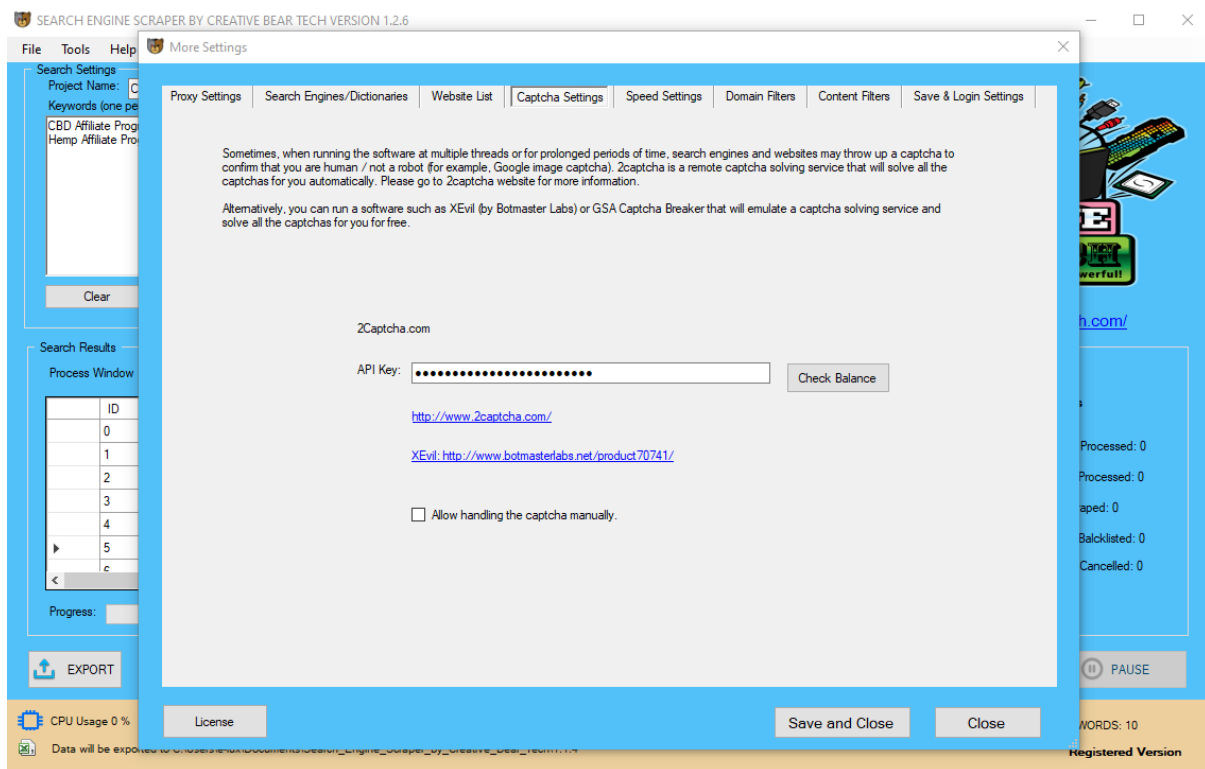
SEARCH ENGINE SCRAPER BY CREATIVE BEAR TECH VERSION 1.2.6

File Tools Help

Search Settings
Project Name: C
Keywords (one pe
CBD Affiliate Prog
Hemp Affiliate Pro

Clear

Search Results
Process Window

| | ID |
|---|---|
| | 0 |
| | 1 |
| | 2 |
| | 3 |
| | 4 |
| ▶ | 5 |

Progress:

EXPORT

CPU Usage 0 %

Data will be expo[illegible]

More Settings

Proxy Settings | Search Engines/Dictionaries | Website List | Captcha Settings | Speed Settings | Domain Filters | Content Filters | Save & Login Settings

Sometimes, when running the software at multiple threads or for prolonged periods of time, search engines and websites may throw up a captcha to confirm that you are human / not a robot (for example, Google image captcha). 2captcha is a remote captcha solving service that will solve all the captchas for you automatically. Please go to 2captcha website for more information.

Alternatively, you can run a software such as XEvil (by Botmaster Labs) or GSA Captcha Breaker that will emulate a captcha solving service and solve all the captchas for you for free.

2Captcha.com

API Key: ••••••••••••••••••••••••• Check Balance

http://www.2captcha.com/

XEvil: http://www.botmasterlabs.net/product70741/

Allow handling the captcha manually.

License

Save and Close

Close

werful!

h.com/

Processed: 0
Processed: 0
aped: 0
Balcklisted: 0
Cancelled: 0

PAUSE

WORDS: 10
Registered Version